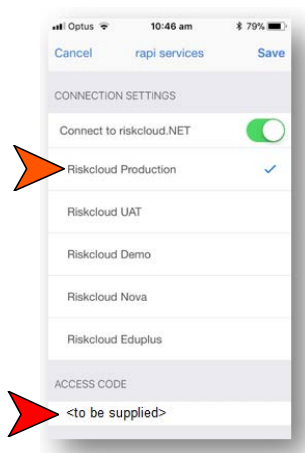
Optus 10:46 am 79%

Cancel rapi services Save

CONNECTION SETTINGS

Connect to riskcloud.NET

Riskcloud Production

Riskcloud UAT

Riskcloud Demo

Riskcloud Nova

Riskcloud Eduplus

ACCESS CODE

<to be supplied>